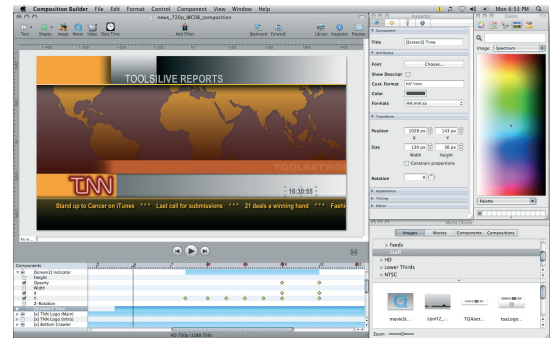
Composition Builder File Edit Format Control Component View Window Help

Mon 6:51 PM

news_720p_IBC08_composition

Text Shapes Image Movie Video Clock Time Add Effect Backward Forward Library Inspector Preview

TOOLS LIVE REPORTS

TOOLSNETWORK

TNN

16:30:55

Stand up to Cancer on iTunes *** Last call for submissions *** 21 deals a winning hand *** Fashi

Inspector

Component

Title [Screen2] Time

Attributes

Font Choose...

Show Descript

Cust. Format HH:mm

Color

Formats HH:mm:ss

Transform

Position 1028 px 143 px
X Y

Size 130 px 36 px
Width Height

Constrain proportions

Rotation 0

Appearance

Timing

Editor

Colors

Image: Spectrum

Palette

Media Library

Images Movies Components Compositions

Feeds

Staff

HD

Lower Thirds

NTSC

movie3t... sport2_... TOAlert... toolLogo...

Zoom:

Components

[Screen2] Indicator
Height
Opacity
Width
X
Y
Z-Rotation

[x] TNN Logo (Main)
[x] TNN Logo (Intro)
[x] Bottom Crawler

HD 720p (1280 720)